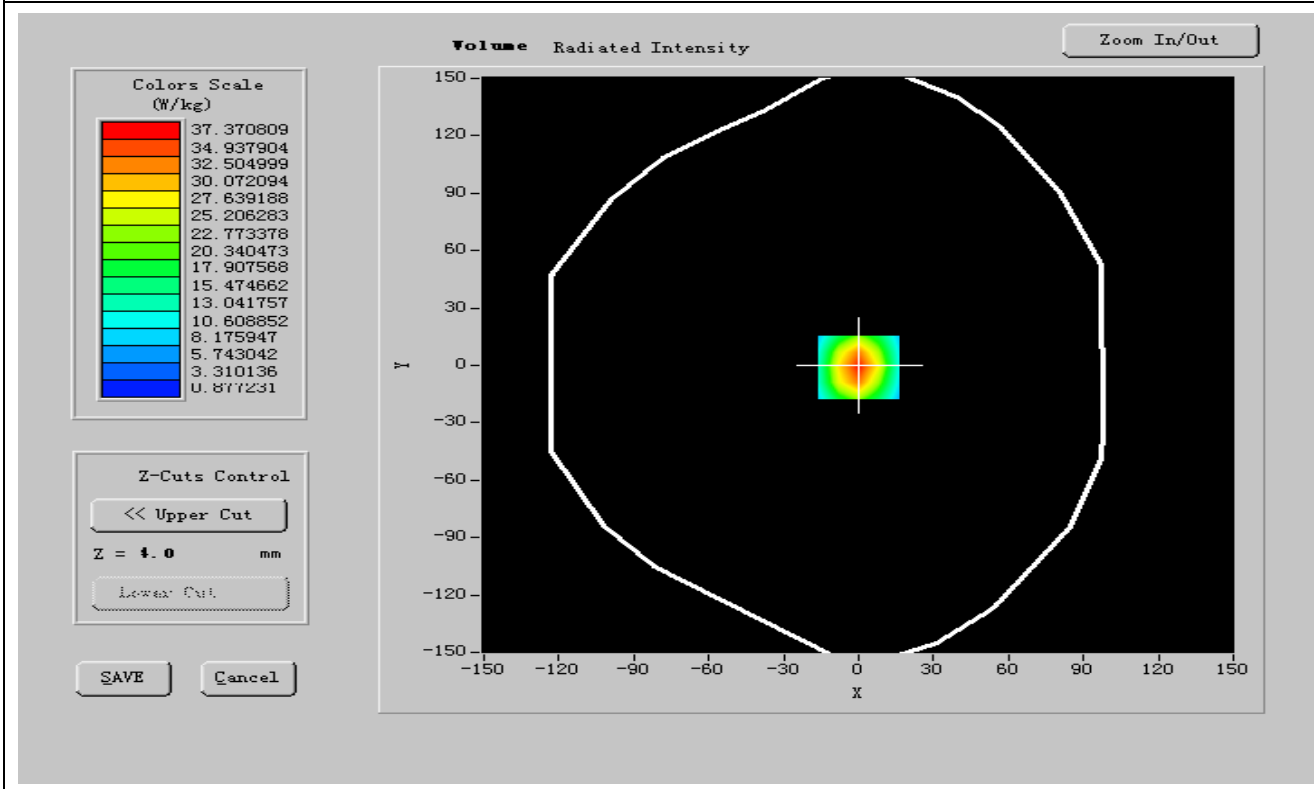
Volume Radiated Intensity

Zoom In/Out

Colors Scale
(W/kg)

37.370809
34.937904
32.504999
30.072094
27.639188
25.206283
22.773378
20.340473
17.907568
15.474662
13.041757
10.608852
8.175947
5.743042
3.310136
0.877231

Z-Cuts Control

<< Upper Cut

Z = 4.0 mm

Lower Cut

SAVE

Cancel

150
120
90
60
30
0
-30
-60
-90
-120
-150

Y

-150 -120 -90 -60 -30 0 30 60 90 120 150

X